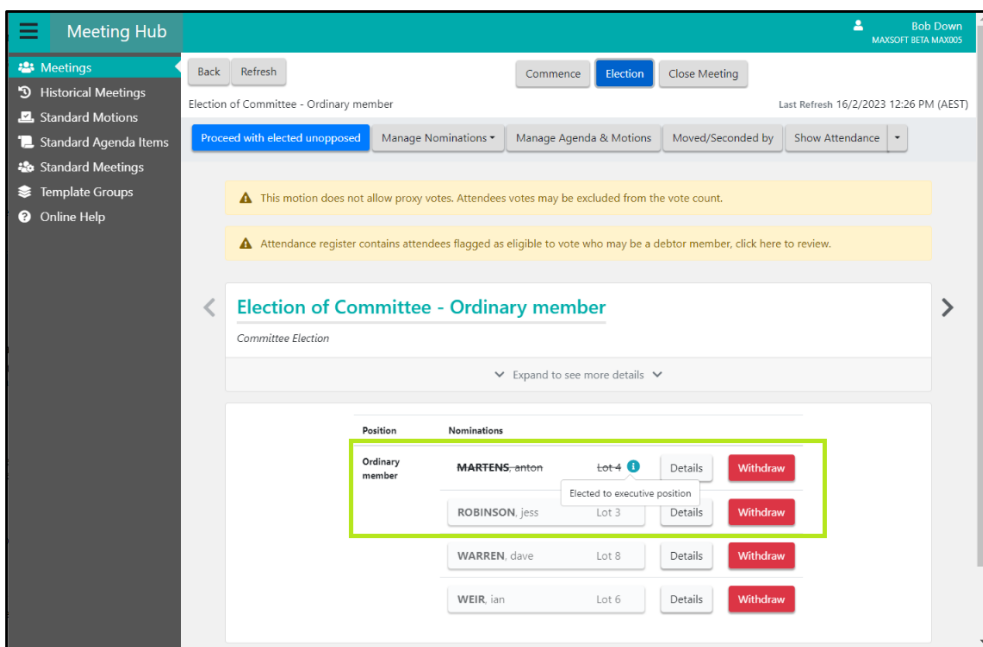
Meeting Hub

Bob Down
MAXSOFT BETA MAX005

Meetings
Historical Meetings
Standard Motions
Standard Agenda Items
Standard Meetings
Template Groups
Online Help

Back Refresh

Commence Election Close Meeting

Election of Committee - Ordinary member

Last Refresh 16/2/2023 12:26 PM (AEST)

Proceed with elected unopposed Manage Nominations Manage Agenda & Motions Moved/Seconded by Show Attendance

This motion does not allow proxy votes. Attendees votes may be excluded from the vote count.

Attendance register contains attendees flagged as eligible to vote who may be a debtor member, click here to review.

Election of Committee - Ordinary member

Committee Election

Expand to see more details

| Position | Nominations | | | |
|---|---|---|---|---|
| Ordinary member | ~~MARTENS, anton~~ | ~~Lot 4~~ | Details | Withdraw |
| | ROBINSON, jess | Lot 3 | Details | Withdraw |
| | WARREN, dave | Lot 8 | Details | Withdraw |
| | WEIR, ian | Lot 6 | Details | Withdraw |

Elected to executive position